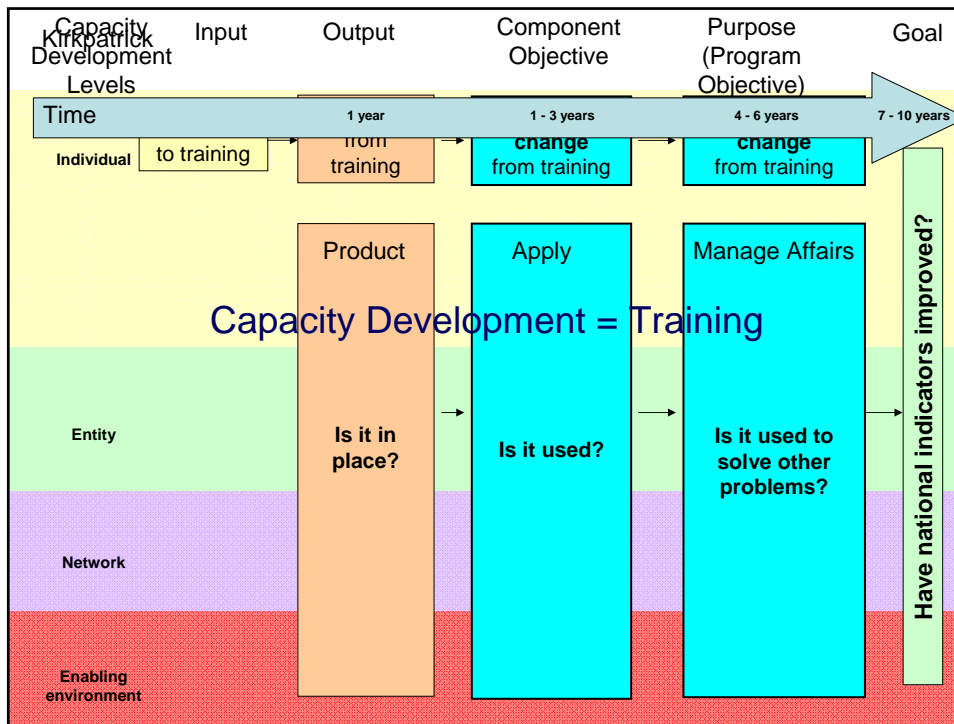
Capacity Development Levels

Kirkpatrick

Input

Output

Component Objective

Purpose (Program Objective)

Goal

Time

1 year

1 - 3 years

4 - 6 years

7 - 10 years

Individual

to training

from training

change from training

change from training

Product

Apply

Manage Affairs

Capacity Development = Training

Entity

Is it in place?

Is it used?

Is it used to solve other problems?

Network

Enabling environment

Have national indicators improved?